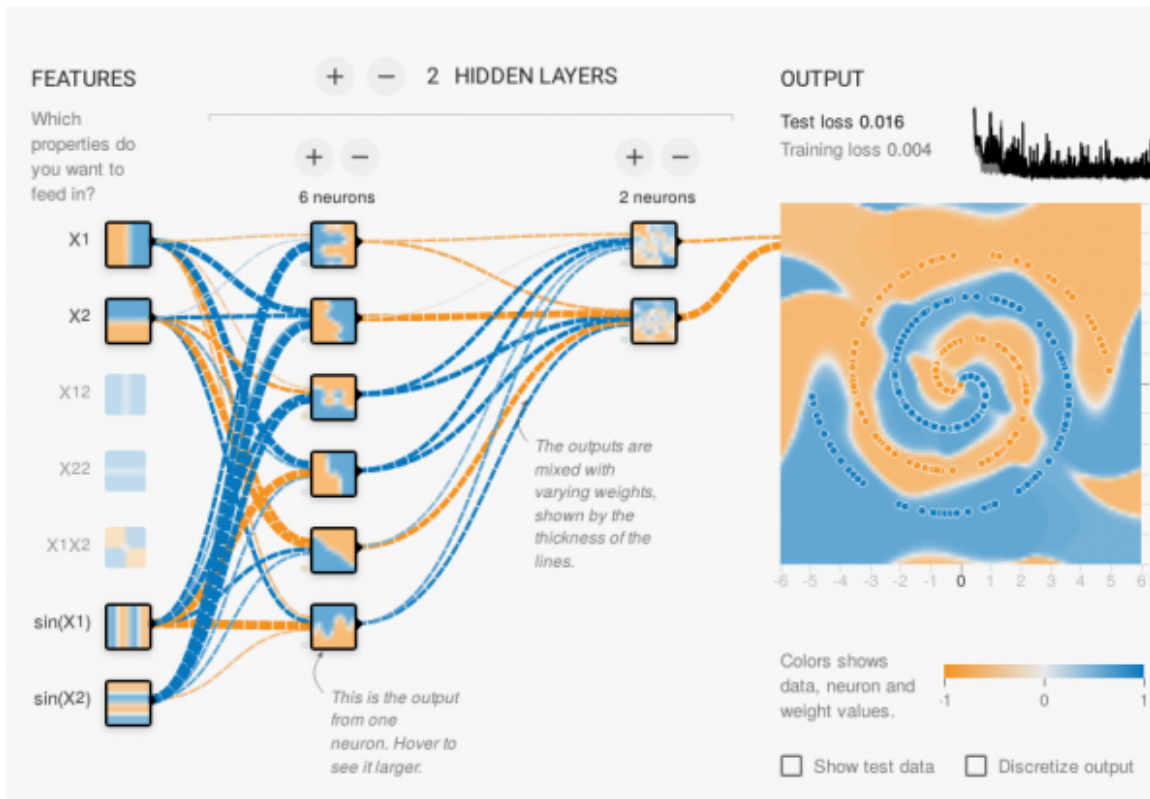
FEATURES

Which properties do you want to feed in?

+ − 2 HIDDEN LAYERS

+ −
6 neurons

+ −
2 neurons

OUTPUT

Test loss 0.016
Training loss 0.004

X1

X2

X12

X22

X1X2

sin(X1)

sin(X2)

The outputs are mixed with varying weights, shown by the thickness of the lines.

This is the output from one neuron. Hover to see it larger.

-6 -5 -4 -3 -2 -1 0 1 2 3 4 5 6

Colors shows data, neuron and weight values.

-1 0 1

Show test data

Discretize output